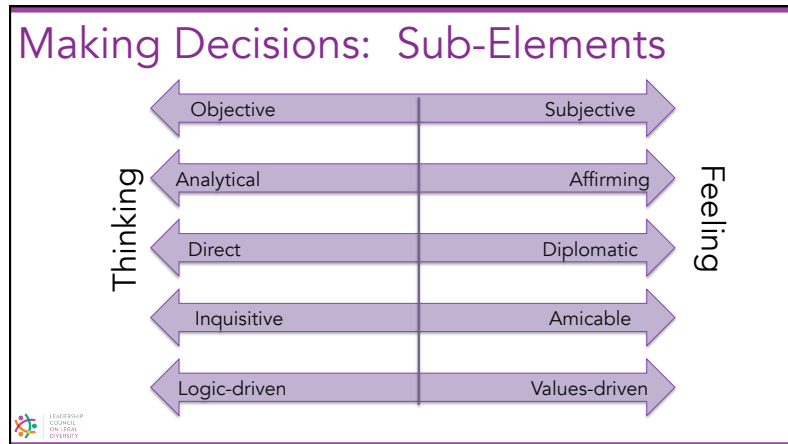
Making Decisions: Sub-Elements

Thinking

Feeling

| | |
|---|---|
| Objective | Subjective |
| Analytical | Affirming |
| Direct | Diplomatic |
| Inquisitive | Amicable |
| Logic-driven | Values-driven |

LEADERSHIP COUNCIL ON LEGAL DIVERSITY